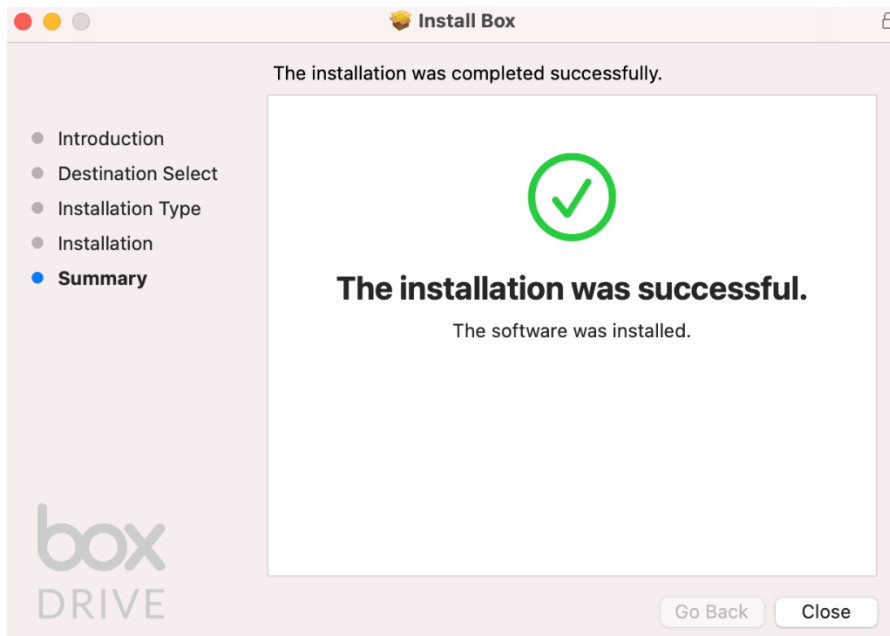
Install Box

The installation was completed successfully.

Introduction
Destination Select
Installation Type
Installation
Summary

The installation was successful.

The software was installed.

box
DRIVE

Go Back
Close